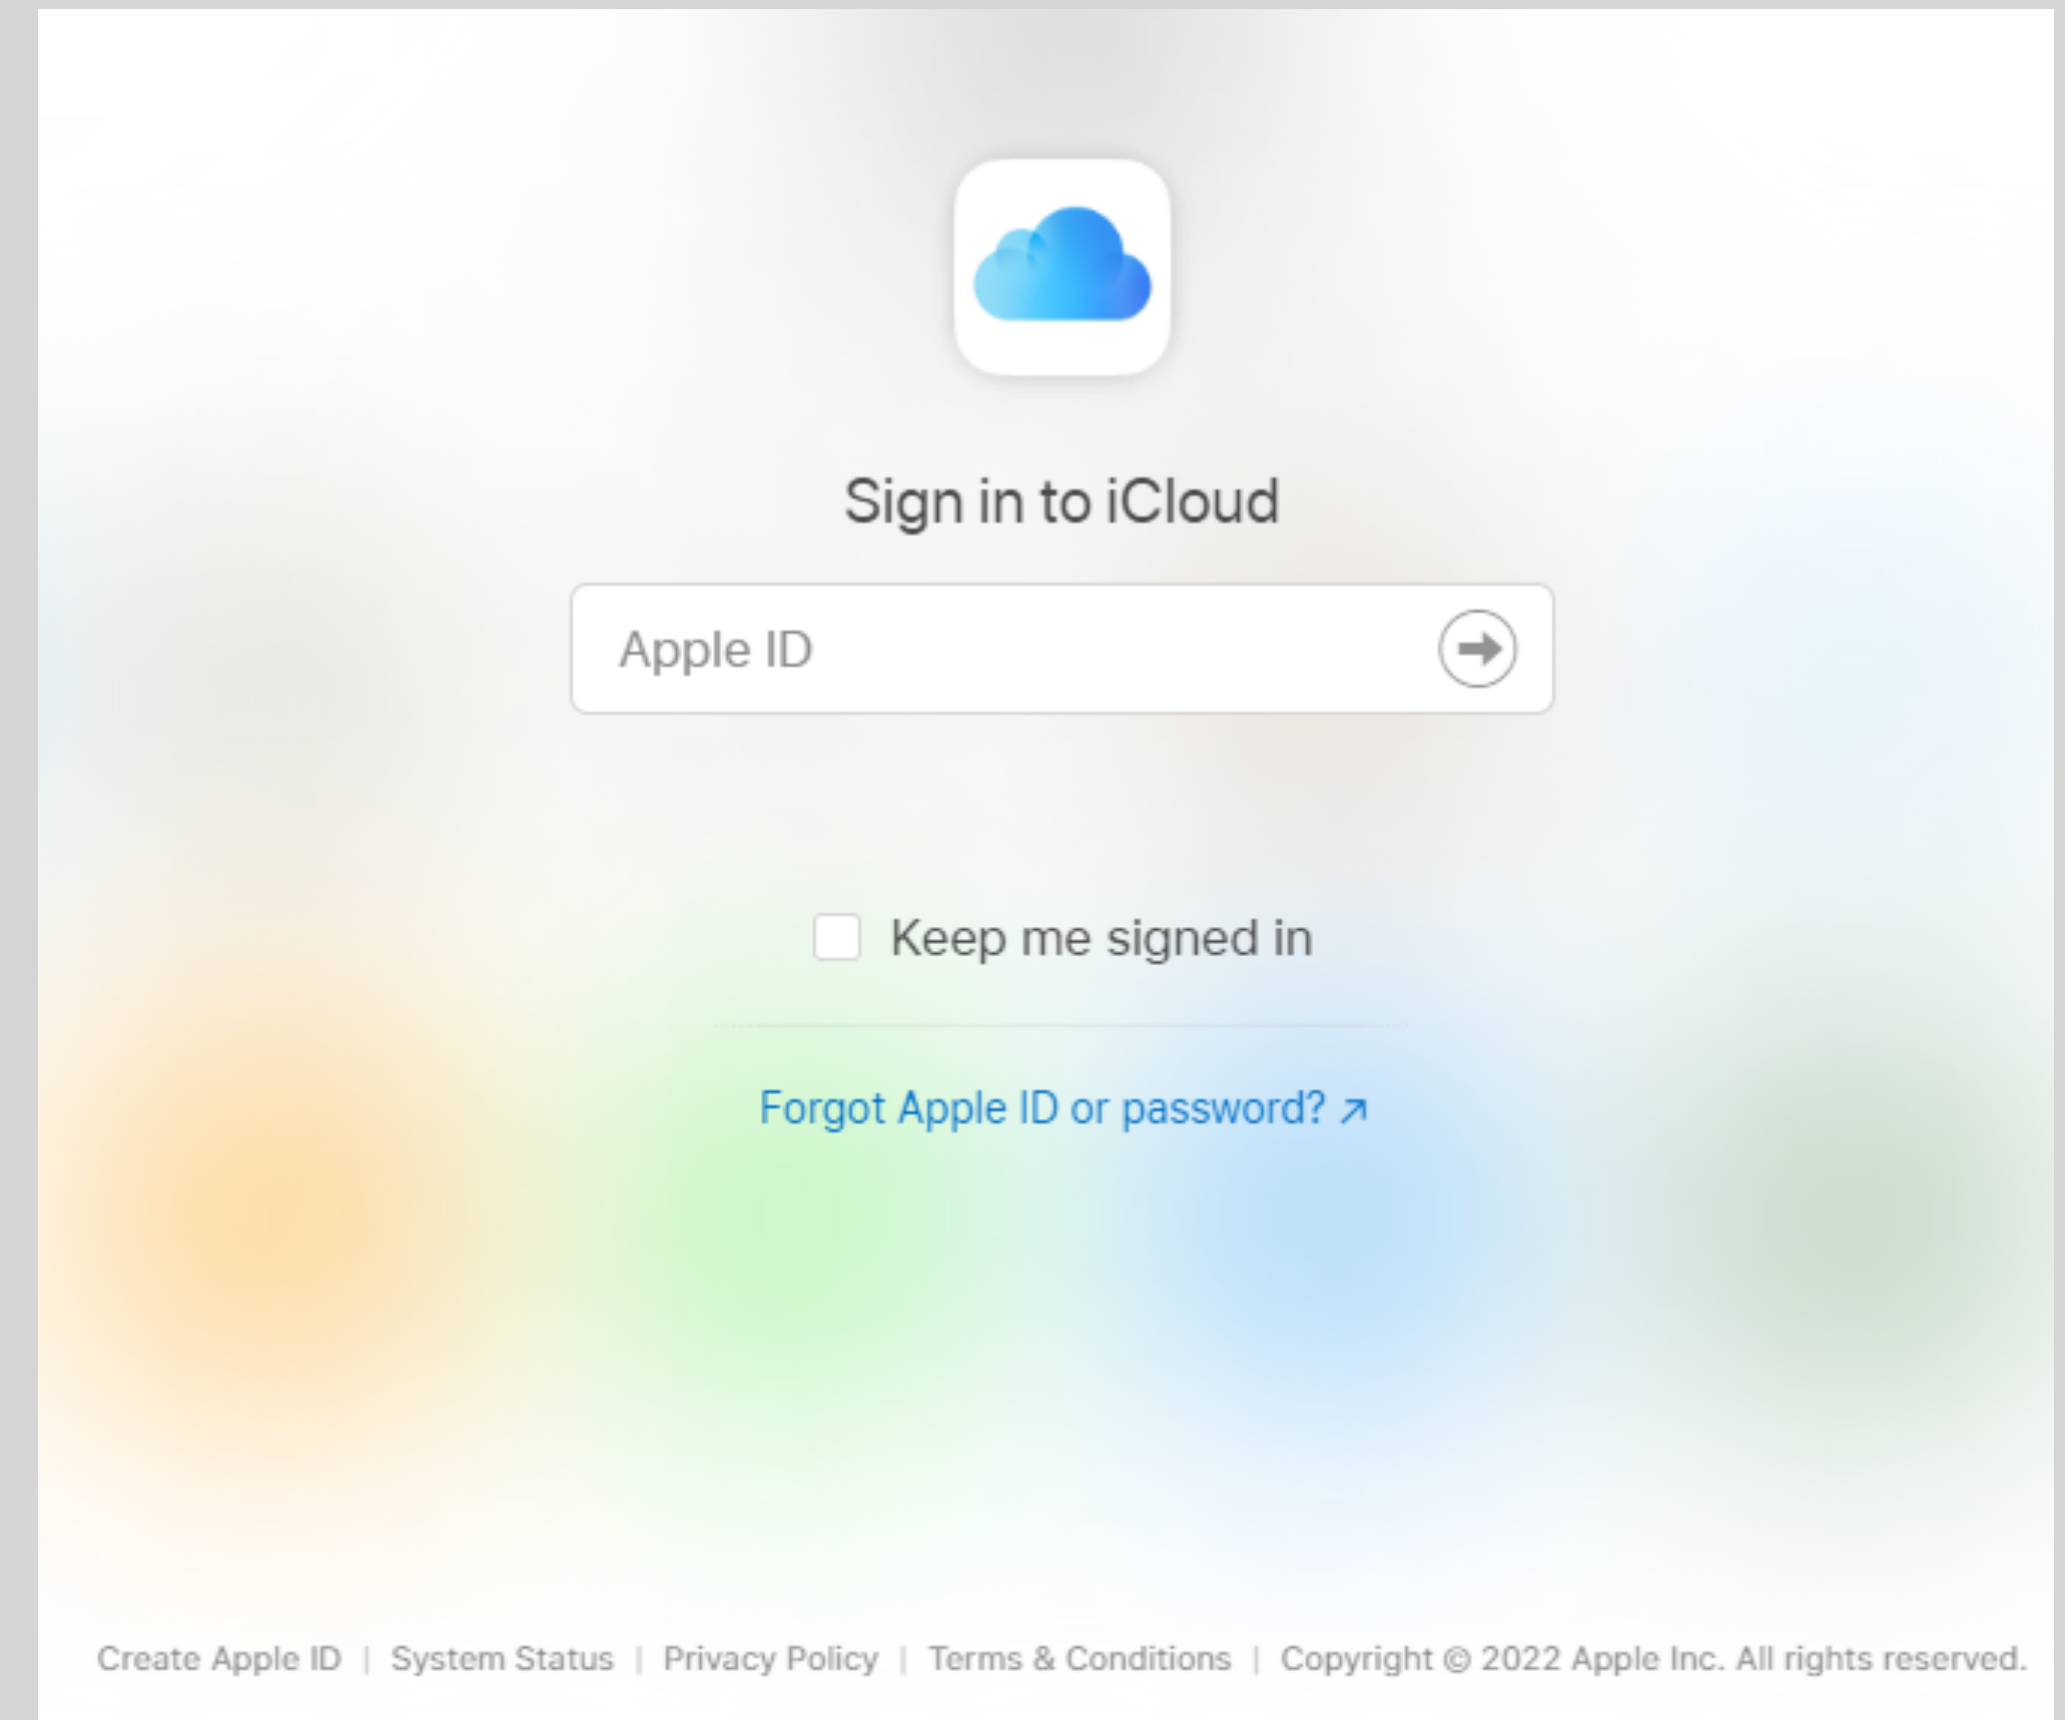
Sign in to iCloud

Apple ID

Keep me signed in

Forgot Apple ID or password? ↗

Create Apple ID | System Status | Privacy Policy | Terms & Conditions | Copyright © 2022 Apple Inc. All rights reserved.